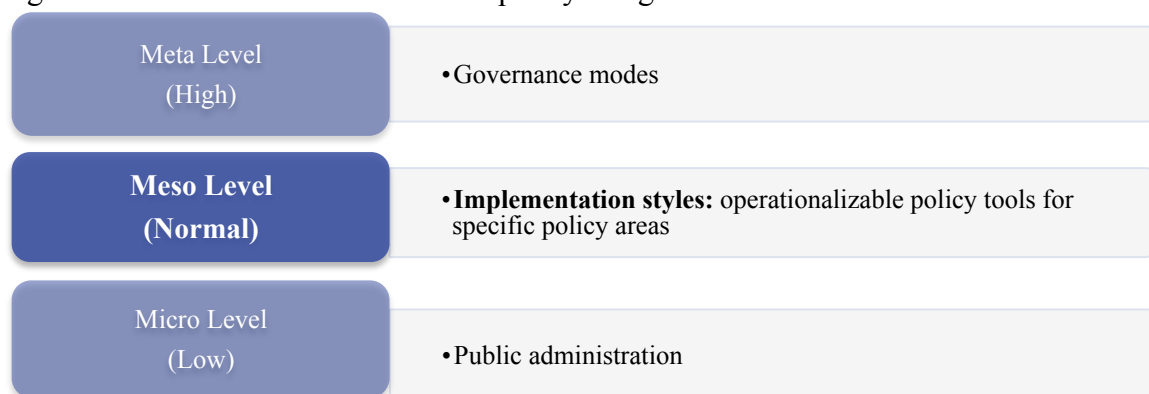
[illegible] policy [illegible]

Meta Level (High)

• Governance modes

**Meso Level (Normal)**

• **Implementation styles:** operationalizable policy tools for specific policy areas

Micro Level (Low)

• Public administration